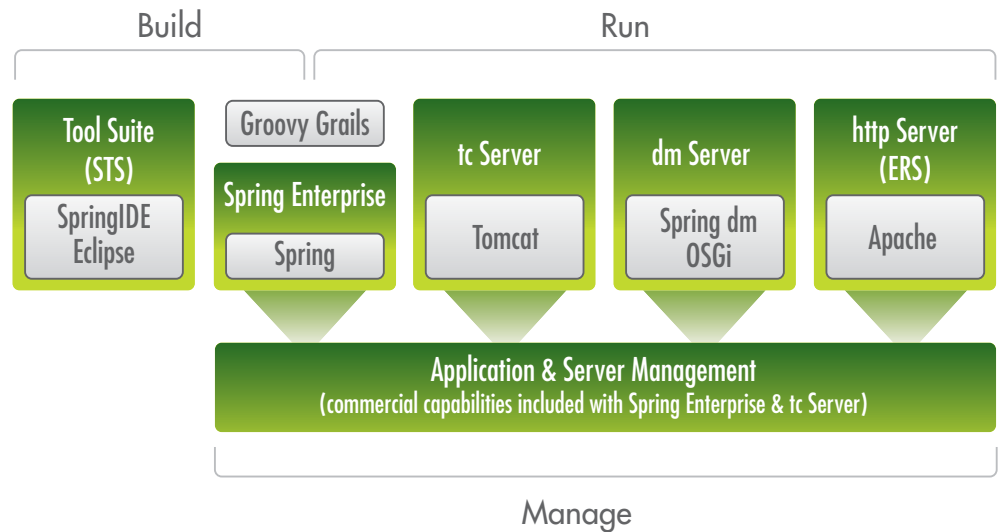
Build

Run

Tool Suite (STS)

SpringIDE Eclipse

Groovy Grails

Spring Enterprise

Spring

tc Server

Tomcat

dm Server

Spring dm OSGi

http Server (ERS)

Apache

Application & Server Management
(commercial capabilities included with Spring Enterprise & tc Server)

Manage